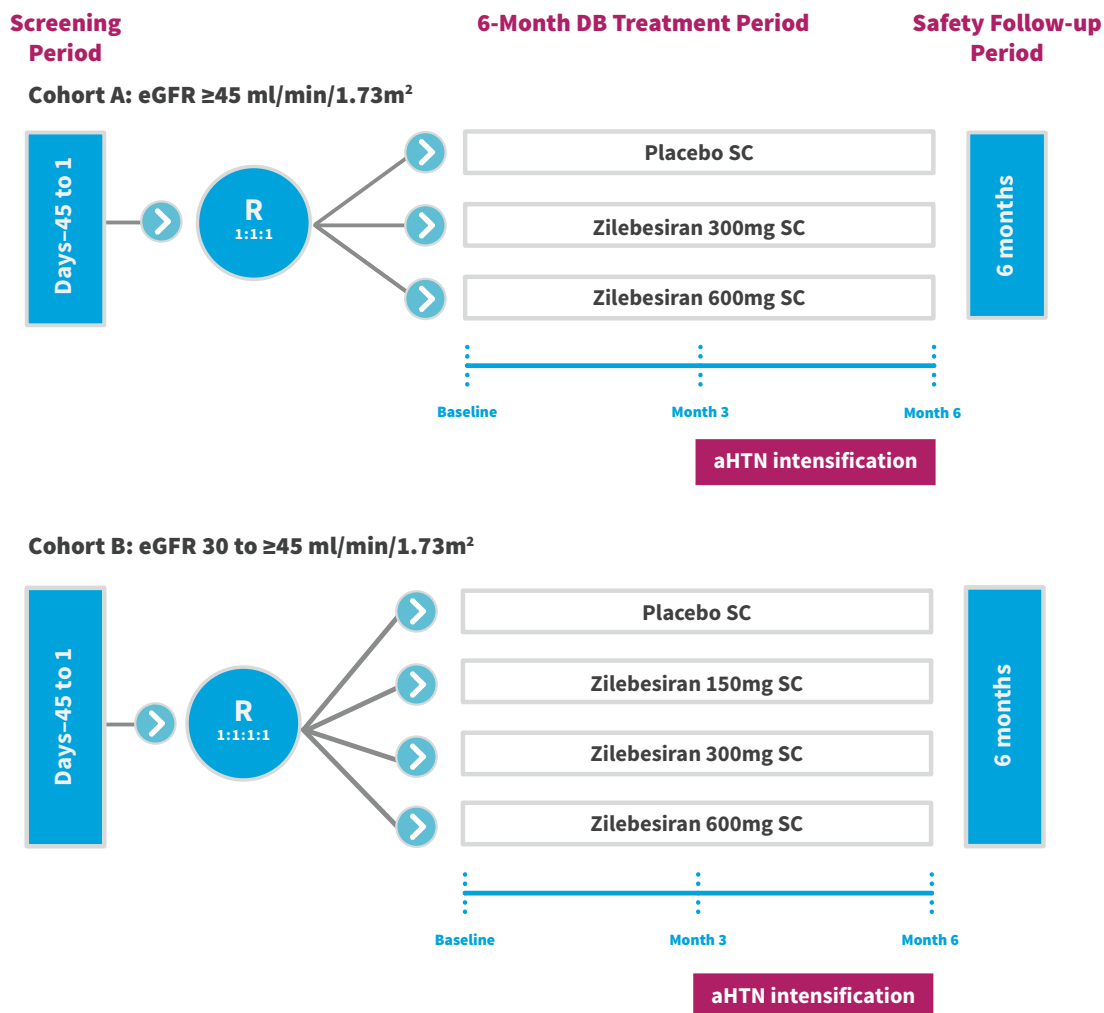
Screening Period

6-Month DB Treatment Period

Safety Follow-up Period

Cohort A: eGFR ≥45 ml/min/1.73m²

Days-45 to 1

R
1:1:1

Placebo SC

Zilebesiran 300mg SC

Zilebesiran 600mg SC

6 months

Baseline

Month 3

Month 6

aHTN intensification

Cohort B: eGFR 30 to ≥45 ml/min/1.73m²

Days-45 to 1

R
1:1:1:1

Placebo SC

Zilebesiran 150mg SC

Zilebesiran 300mg SC

Zilebesiran 600mg SC

6 months

Baseline

Month 3

Month 6

aHTN intensification